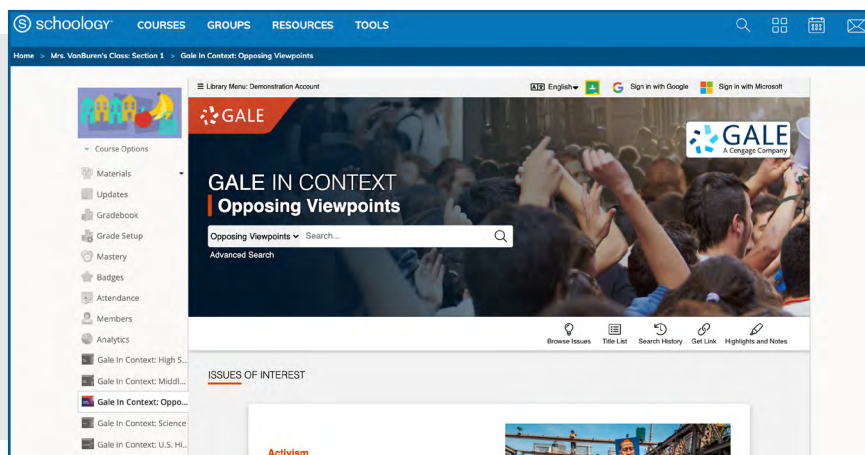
schoology COURSES GROUPS RESOURCES TOOLS

Home > Mrs. VanBuren's Class: Section 1 > Gale In Context: Opposing Viewpoints

Course Options

Materials

Updates

Gradebook

Grade Setup

Mastery

Badges

Attendance

Members

Analytics

Gale In Context: High S...

Gale In Context: Middl...

Gale In Context: Oppo...

Gale In Context: Science

Gale In Context: U.S. Hi...

Library Menu: Demonstration Account

English

Sign in with Google

Sign in with Microsoft

GALE

GALE
A Cengage Company

GALE IN CONTEXT
Opposing Viewpoints

Opposing Viewpoints Search...

Advanced Search

Browse Issues Title List Search History Get Link Highlights and Notes

ISSUES OF INTEREST

Activism